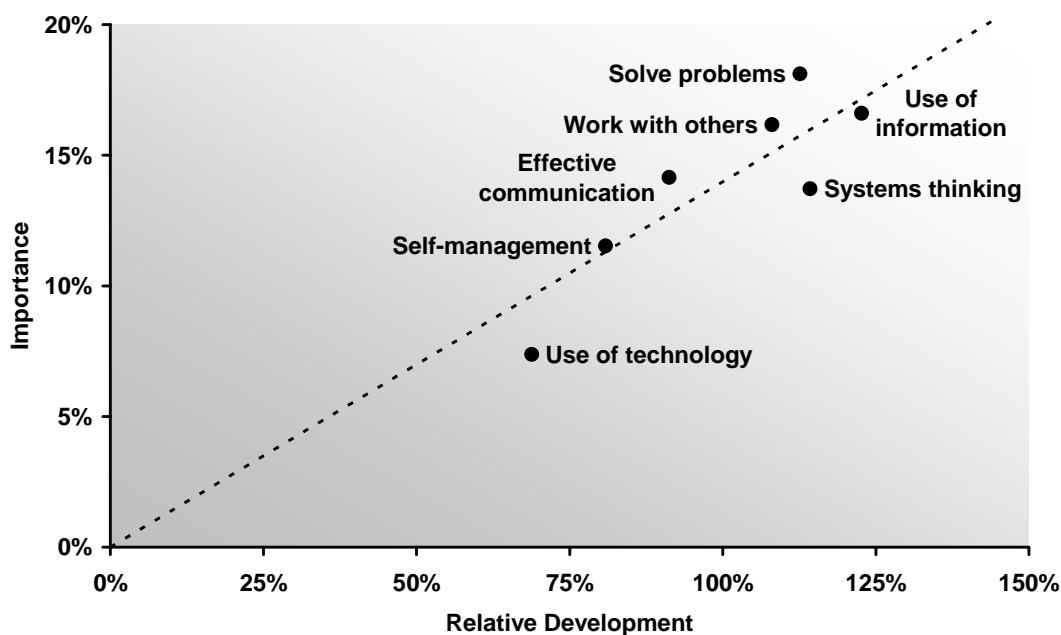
20%
15%
10%
5%
0%
Importance

Solve problems
Work with others
Use of information
Effective communication
Systems thinking
Self-management
Use of technology

0%
25%
50%
75%
100%
125%
150%
Relative Development